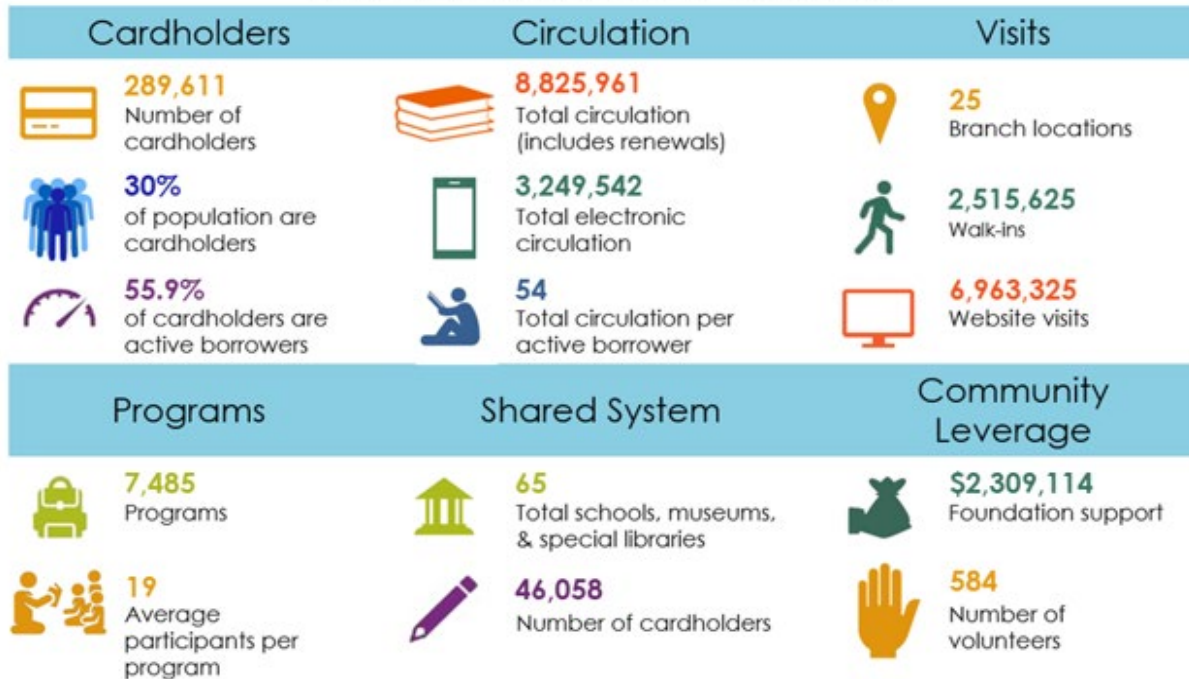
Cardholders

289,611
Number of cardholders

30%
of population are cardholders

55.9%
of cardholders are active borrowers

Circulation

8,825,961
Total circulation (includes renewals)

3,249,542
Total electronic circulation

54
Total circulation per active borrower

Visits

25
Branch locations

2,515,625
Walk-ins

6,963,325
Website visits

Programs

7,485
Programs

19
Average participants per program

Shared System

65
Total schools, museums, & special libraries

46,058
Number of cardholders

Community Leverage

$2,309,114
Foundation support

584
Number of volunteers